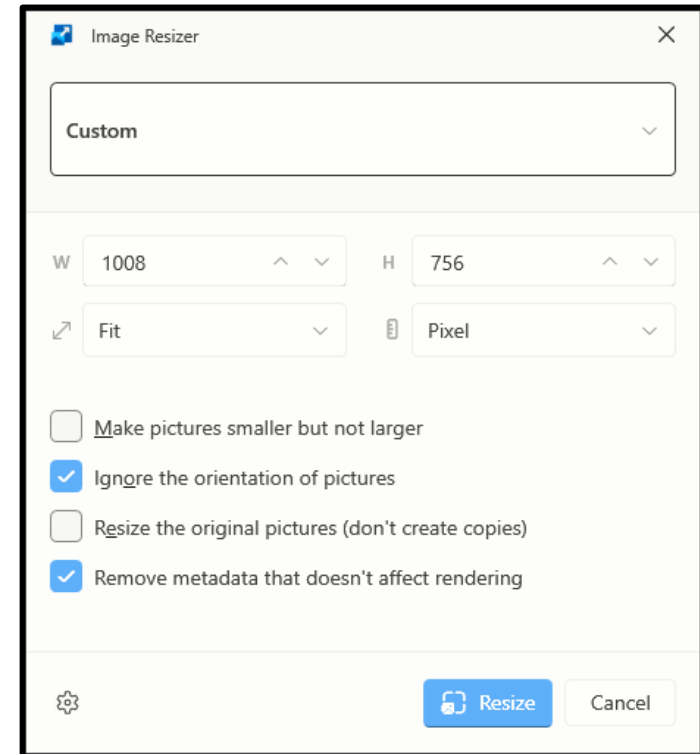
Image Resizer

Custom

W 1008

H 756

Fit

Pixel

Make pictures smaller but not larger

Ignore the orientation of pictures

Resize the original pictures (don't create copies)

Remove metadata that doesn't affect rendering

Resize

Cancel